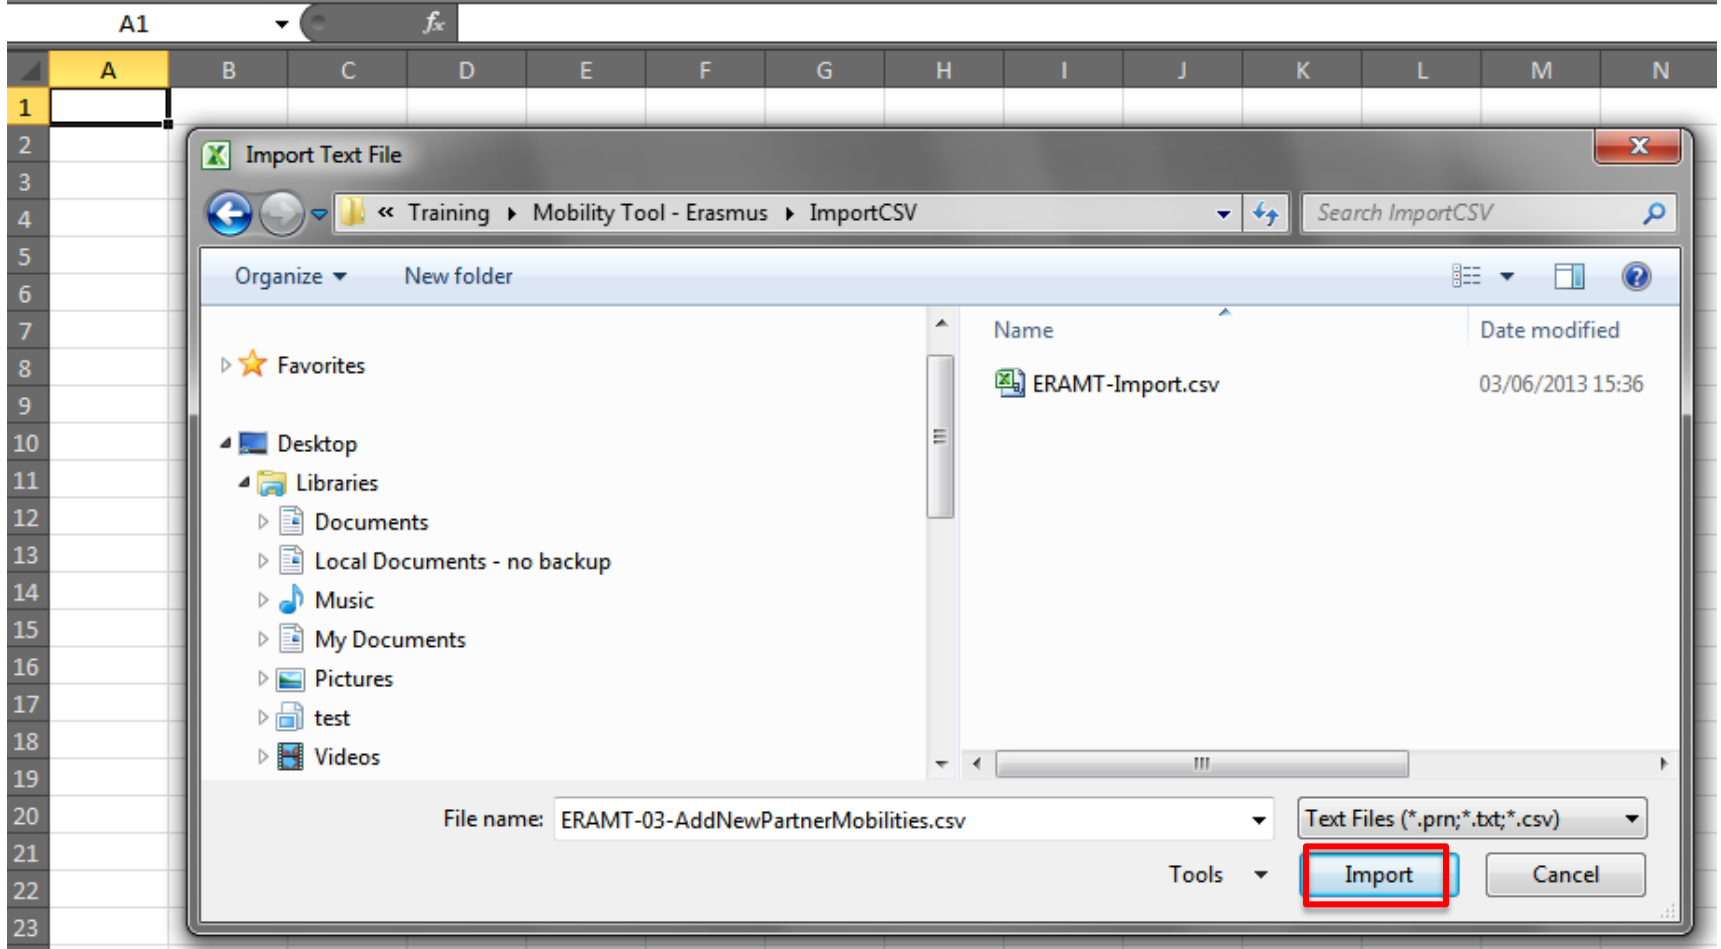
A1 $f_x$

| A | B | C | D | E | F | G | H | I | J | K | L | M | N |
|---|---|---|---|---|---|---|---|---|---|---|---|---|---|

1
2
3
4
5
6
7
8
9
10
11
12
13
14
15
16
17
18
19
20
21
22
23

Import Text File

« Training ▸ Mobility Tool - Erasmus ▸ ImportCSV

Search ImportCSV

Organize ▾ New folder

Favorites
Desktop
Libraries
Documents
Local Documents - no backup
Music
My Documents
Pictures
test
Videos

| Name | Date modified |
|---|---|
| ERAMT-Import.csv | 03/06/2013 15:36 |

File name: ERAMT-03-AddNewPartnerMobilities.csv

Text Files (*.prn;*.txt;*.csv)

Tools ▾ Import Cancel